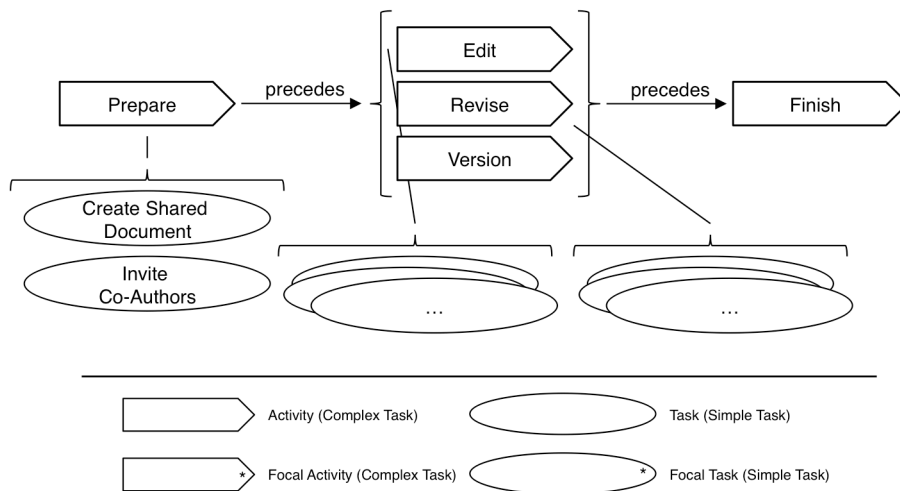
Prepare

precedes

Edit

Revise

Version

precedes

Finish

Create Shared Document

Invite Co-Authors

…

…

Activity (Complex Task)

Task (Simple Task)

*

Focal Activity (Complex Task)

*

Focal Task (Simple Task)